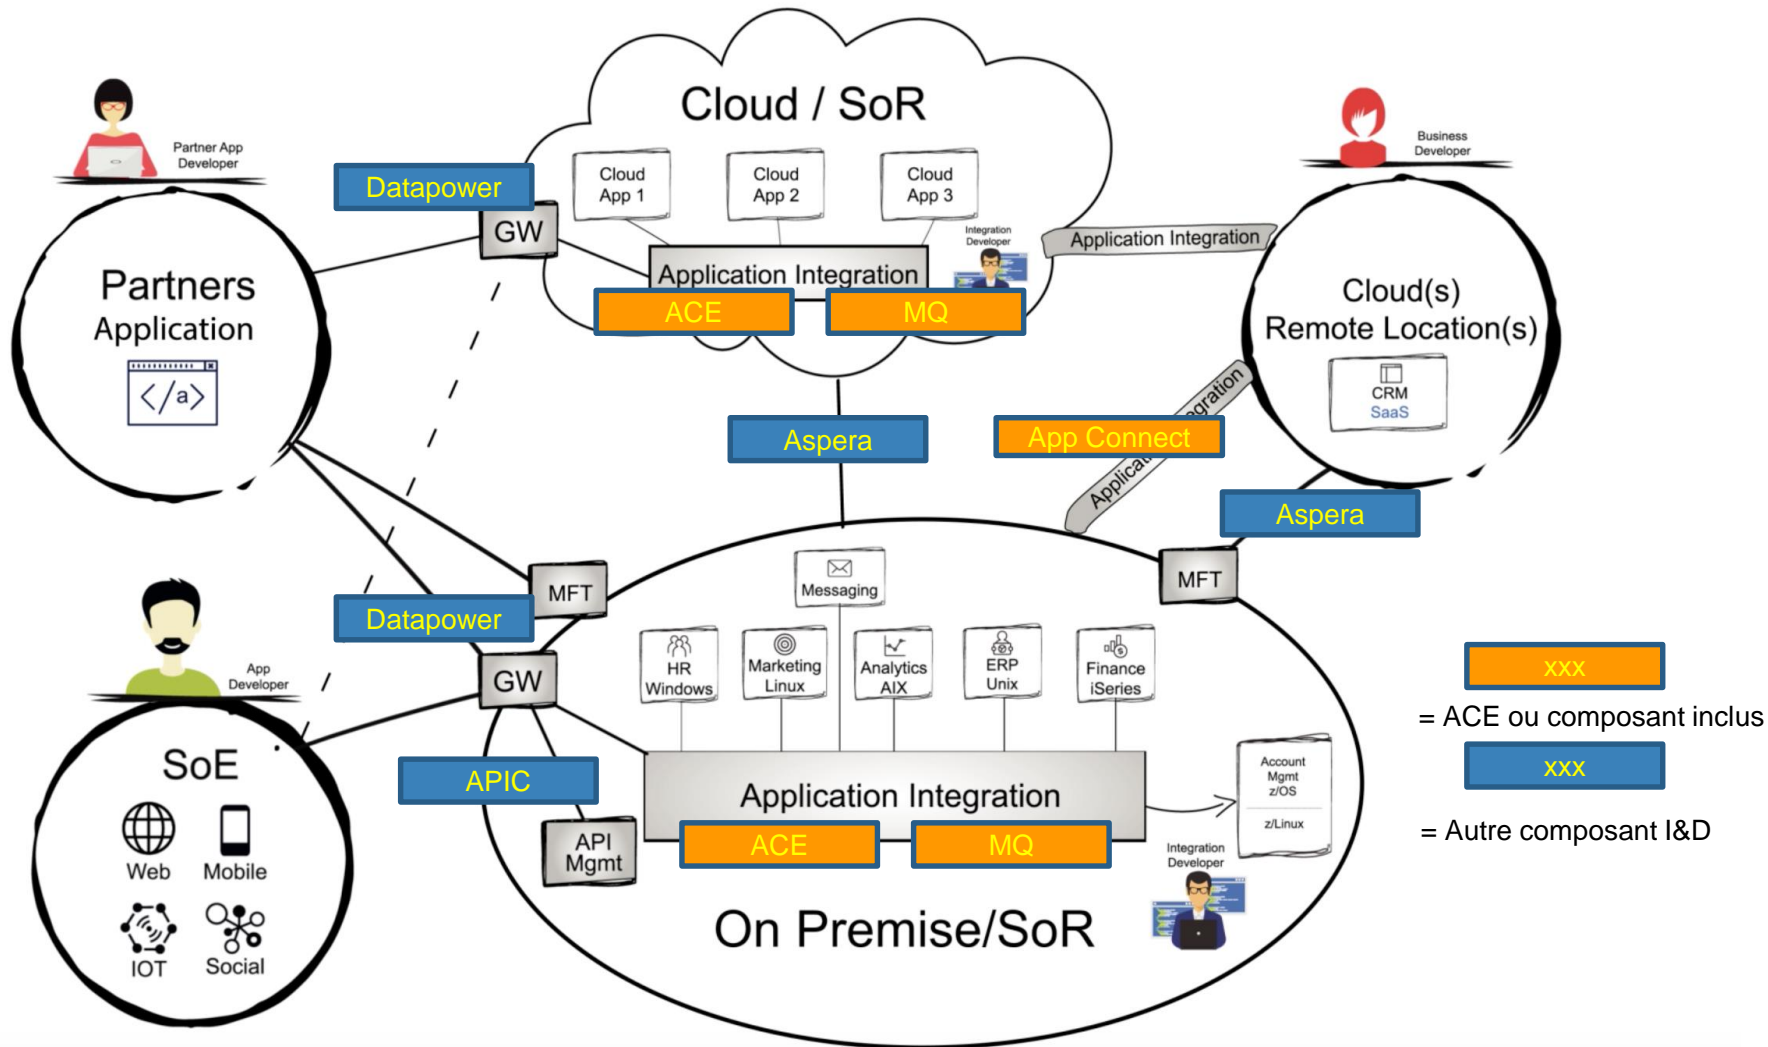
Partner App Developer

Datapower

GW

Partners Application

</a>

Cloud / SoR

Cloud App 1

Cloud App 2

Cloud App 3

Integration Developer

Application Integration

ACE

MQ

Application Integration

Business Developer

Cloud(s) Remote Location(s)

CRM SaaS

Aspera

App Connect

Application Integration

Aspera

MFT

MFT

Datapower

GW

App Developer

Messaging

HR Windows

Marketing Linux

Analytics AIX

ERP Unix

Finance iSeries

SoE

Web

Mobile

IOT

Social

APIC

API Mgmt

Application Integration

ACE

MQ

Account Mgmt z/OS

z/Linux

Integration Developer

On Premise/SoR

xxx

= ACE ou composant inclus

xxx

= Autre composant I&D